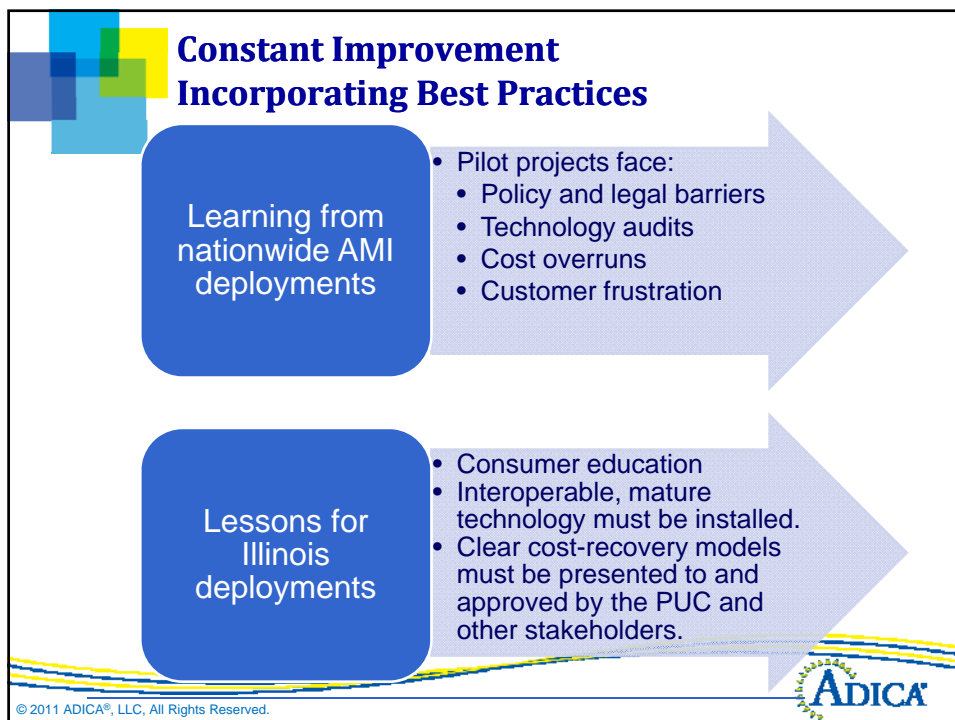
Constant Improvement
Incorporating Best Practices

Learning from nationwide AMI deployments

- Pilot projects face:
  - Policy and legal barriers
  - Technology audits
  - Cost overruns
  - Customer frustration

Lessons for Illinois deployments

- Consumer education
- Interoperable, mature technology must be installed.
- Clear cost-recovery models must be presented to and approved by the PUC and other stakeholders.

© 2011 ADICA®, LLC, All Rights Reserved.

ADICA